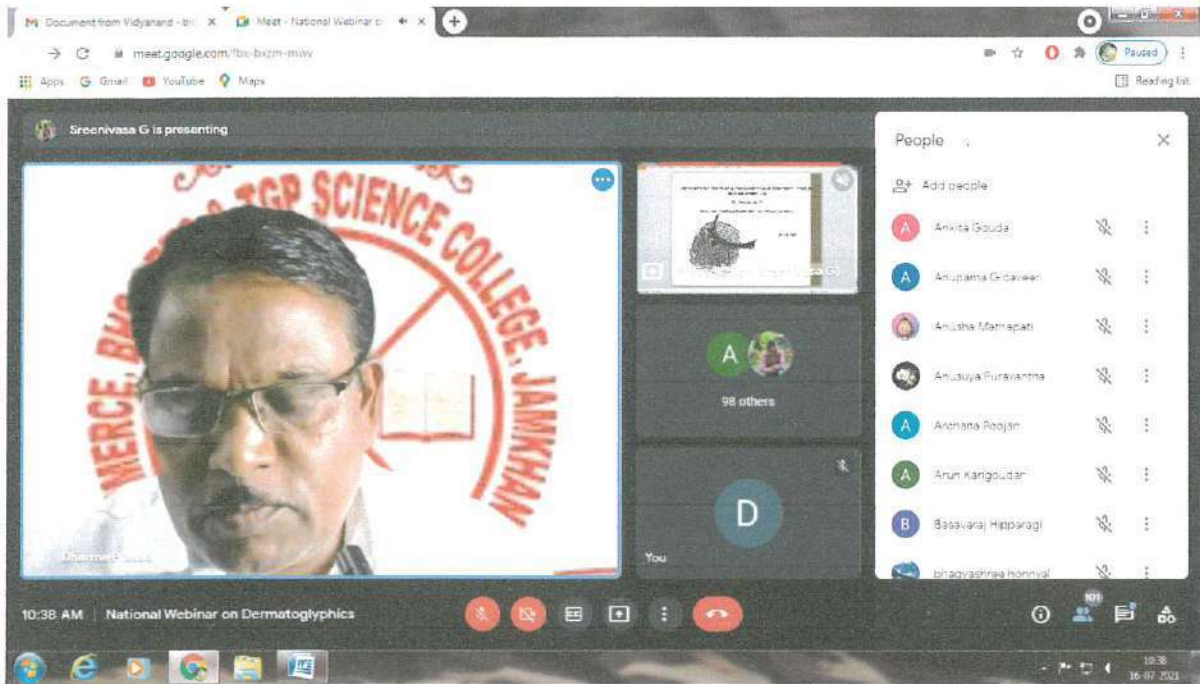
Document from Vidyanand - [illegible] ×
Meet - National Webinar o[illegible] ×
meet.google.com/fbx-bxzm-mw
Paused
Apps Gmail YouTube Maps
Reading list

Sreenivasa G is presenting

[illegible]MERCE, BH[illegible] TGP SCIENCE COLLEGE, JAMKHAN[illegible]

Dharma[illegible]

A
98 others

D
You

People
Add people
A Ankita Gouda
A Anupama Gidaveer
Anusha Mathapati
Anusuya Puravantha
A Archana Poojari
A Arun Karigoudar
B Basavaraj Hipparagi
bhagyashree honnyal

10:38 AM | National Webinar on Dermatoglyphics

101

10:38
16-07-2021